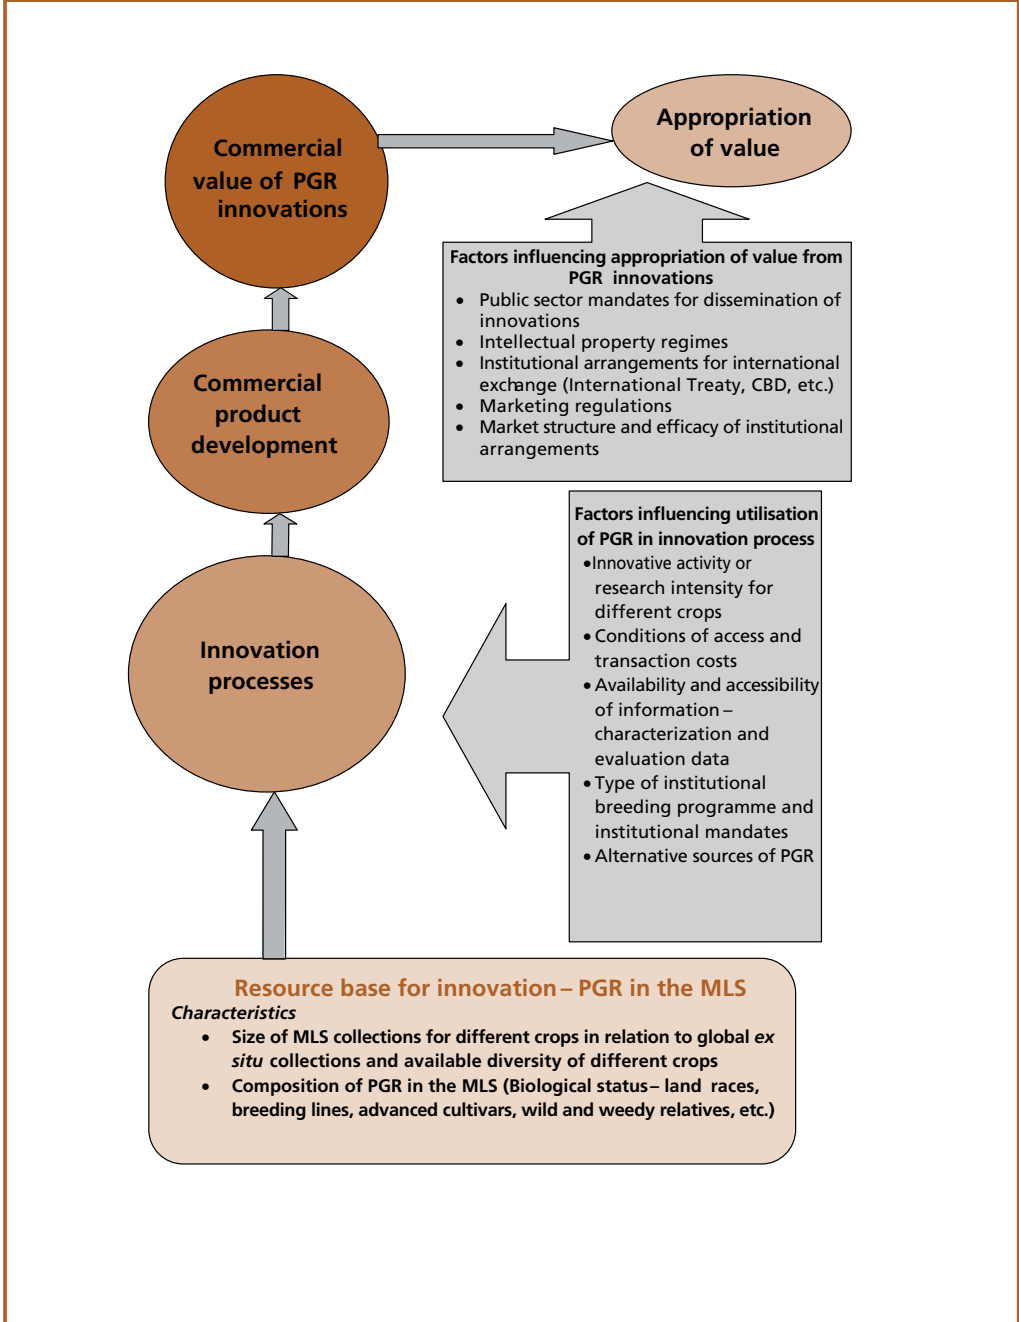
Commercial value of PGR innovations

Appropriation of value

Factors influencing appropriation of value from PGR innovations
- Public sector mandates for dissemination of innovations
- Intellectual property regimes
- Institutional arrangements for international exchange (International Treaty, CBD, etc.)
- Marketing regulations
- Market structure and efficacy of institutional arrangements

Commercial product development

Factors influencing utilisation of PGR in innovation process
- Innovative activity or research intensity for different crops
- Conditions of access and transaction costs
- Availability and accessibility of information – characterization and evaluation data
- Type of institutional breeding programme and institutional mandates
- Alternative sources of PGR

Innovation processes

Resource base for innovation – PGR in the MLS
*Characteristics*
- Size of MLS collections for different crops in relation to global *ex situ* collections and available diversity of different crops
- Composition of PGR in the MLS (Biological status – land races, breeding lines, advanced cultivars, wild and weedy relatives, etc.)